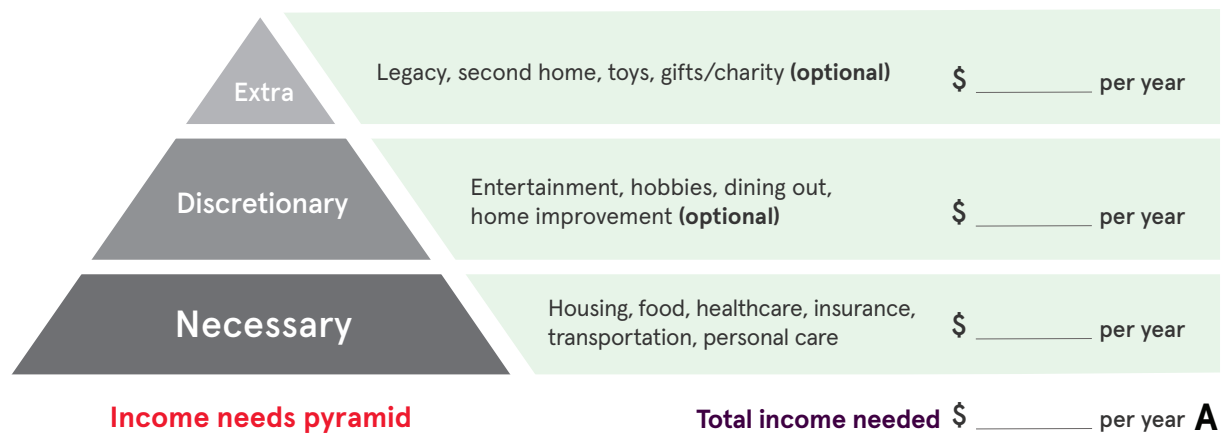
Extra

Legacy, second home, toys, gifts/charity **(optional)**

$ __________ per year

Discretionary

Entertainment, hobbies, dining out, home improvement **(optional)**

$ __________ per year

Necessary

Housing, food, healthcare, insurance, transportation, personal care

$ __________ per year

Income needs pyramid

Total income needed $ __________ per year A